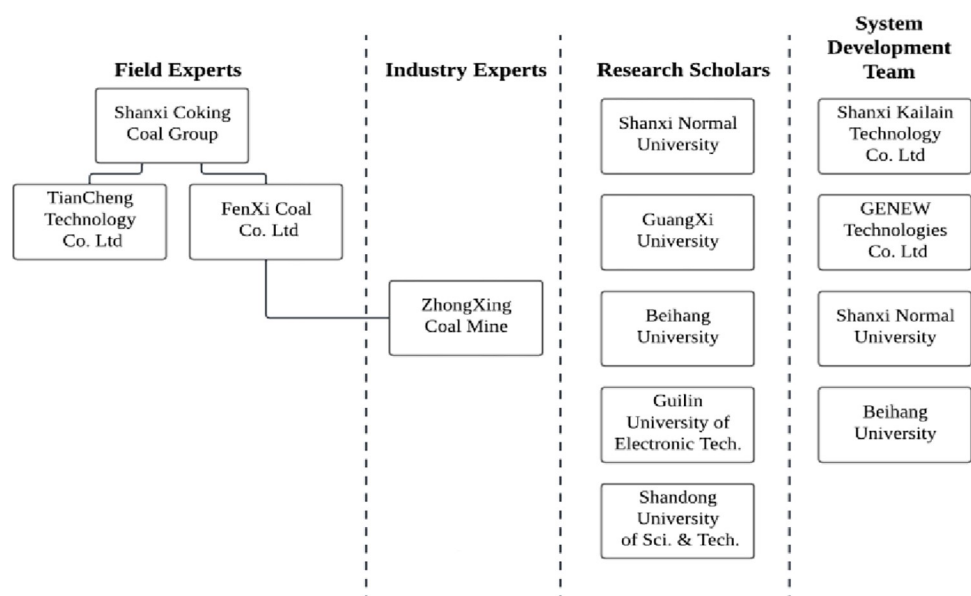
Field Experts

Shanxi Coking Coal Group

TianCheng Technology Co. Ltd

FenXi Coal Co. Ltd

Industry Experts

ZhongXing Coal Mine

Research Scholars

Shanxi Normal University

GuangXi University

Beihang University

Guilin University of Electronic Tech.

Shandong University of Sci. & Tech.

System Development Team

Shanxi Kailain Technology Co. Ltd

GENEW Technologies Co. Ltd

Shanxi Normal University

Beihang University